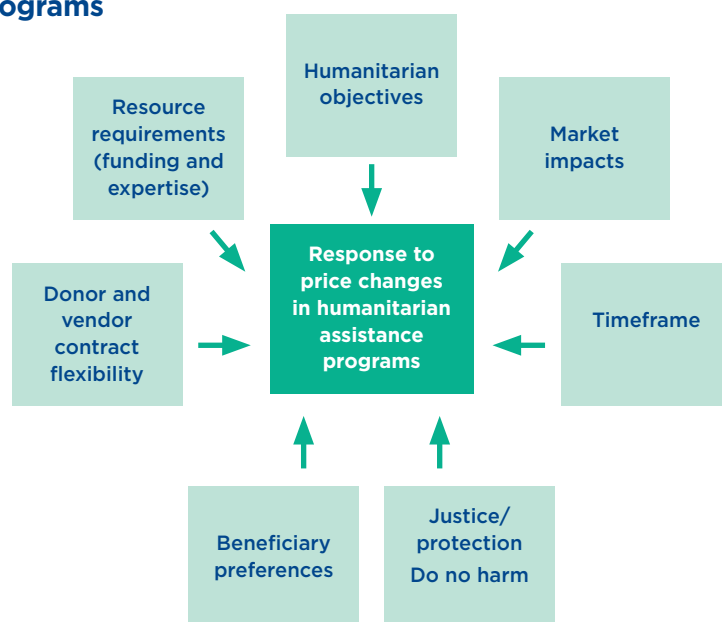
ograms

Humanitarian objectives

Resource requirements (funding and expertise)

Market impacts

Donor and vendor contract flexibility

Response to price changes in humanitarian assistance programs

Timeframe

Beneficiary preferences

Justice/ protection Do no harm